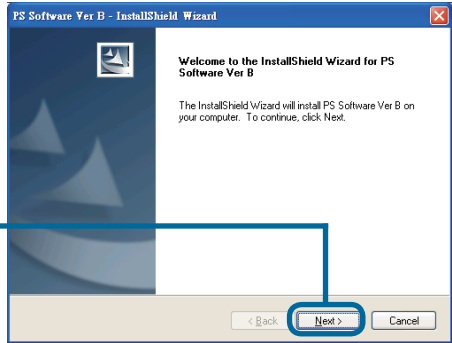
PS Software Ver B - InstallShield Wizard

Welcome to the InstallShield Wizard for PS Software Ver B

The InstallShield Wizard will install PS Software Ver B on your computer. To continue, click Next.

< Back

Next >

Cancel